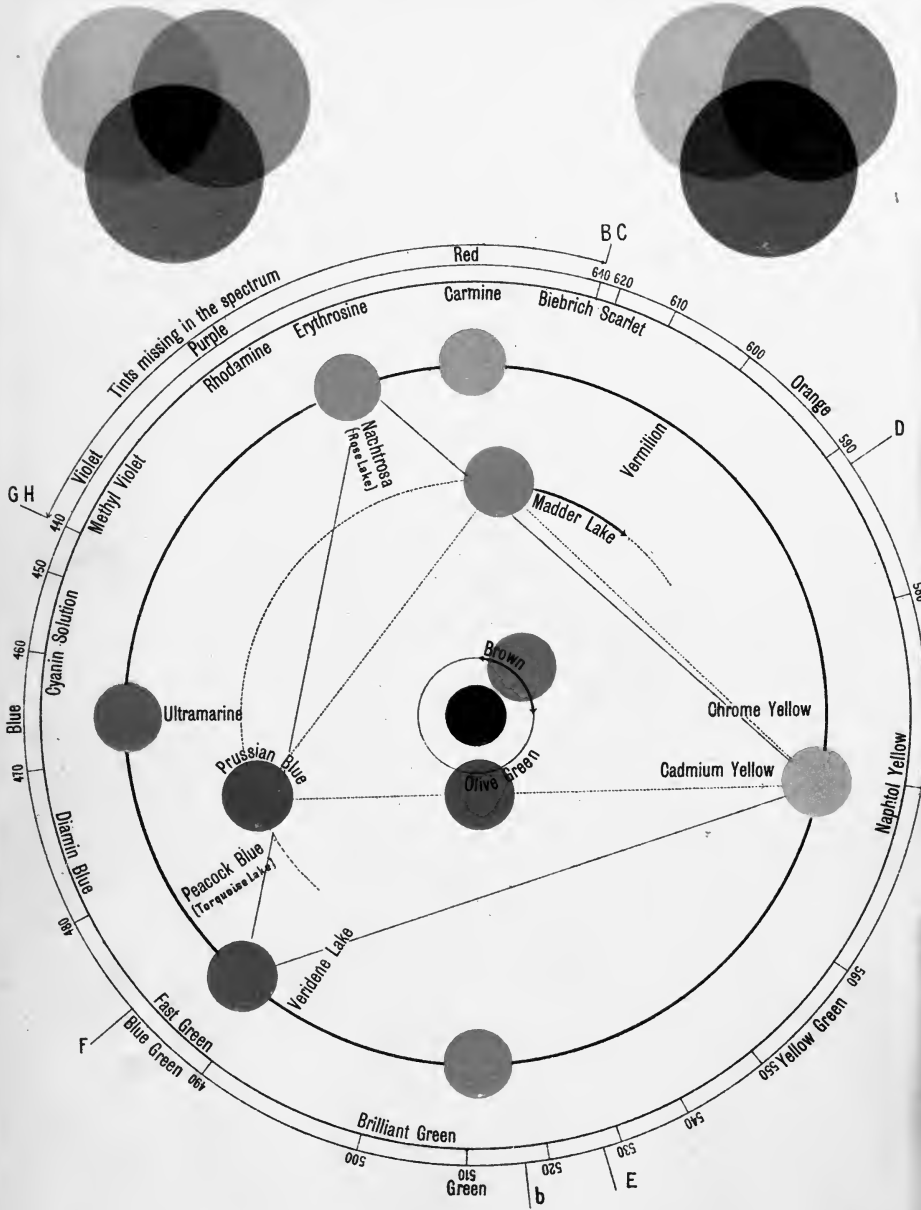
B C
Red
640 620
610
600
Orange
590
D
Tints missing in the spectrum
Purple
Carmine
Biebrich Scarlet
Erythrosine
Rhodamine
Nachtrosa (Rose Lake)
Vermilion
Violet
Methyl Violet
G H
440
Madder Lake
450
Cyanin Solution
460
Brown
Blue
Ultramarine
Chrome Yellow
470
Prussian Blue
Cadmium Yellow
Olive Green
Naphtol Yellow
Diamin Blue
Peacock Blue (Turquoise Lake)
480
Veridene Lake
560
Fast Green
F
Blue Green
490
550 Yellow Green
540
Brilliant Green
500
510
Green
520
530
b
E